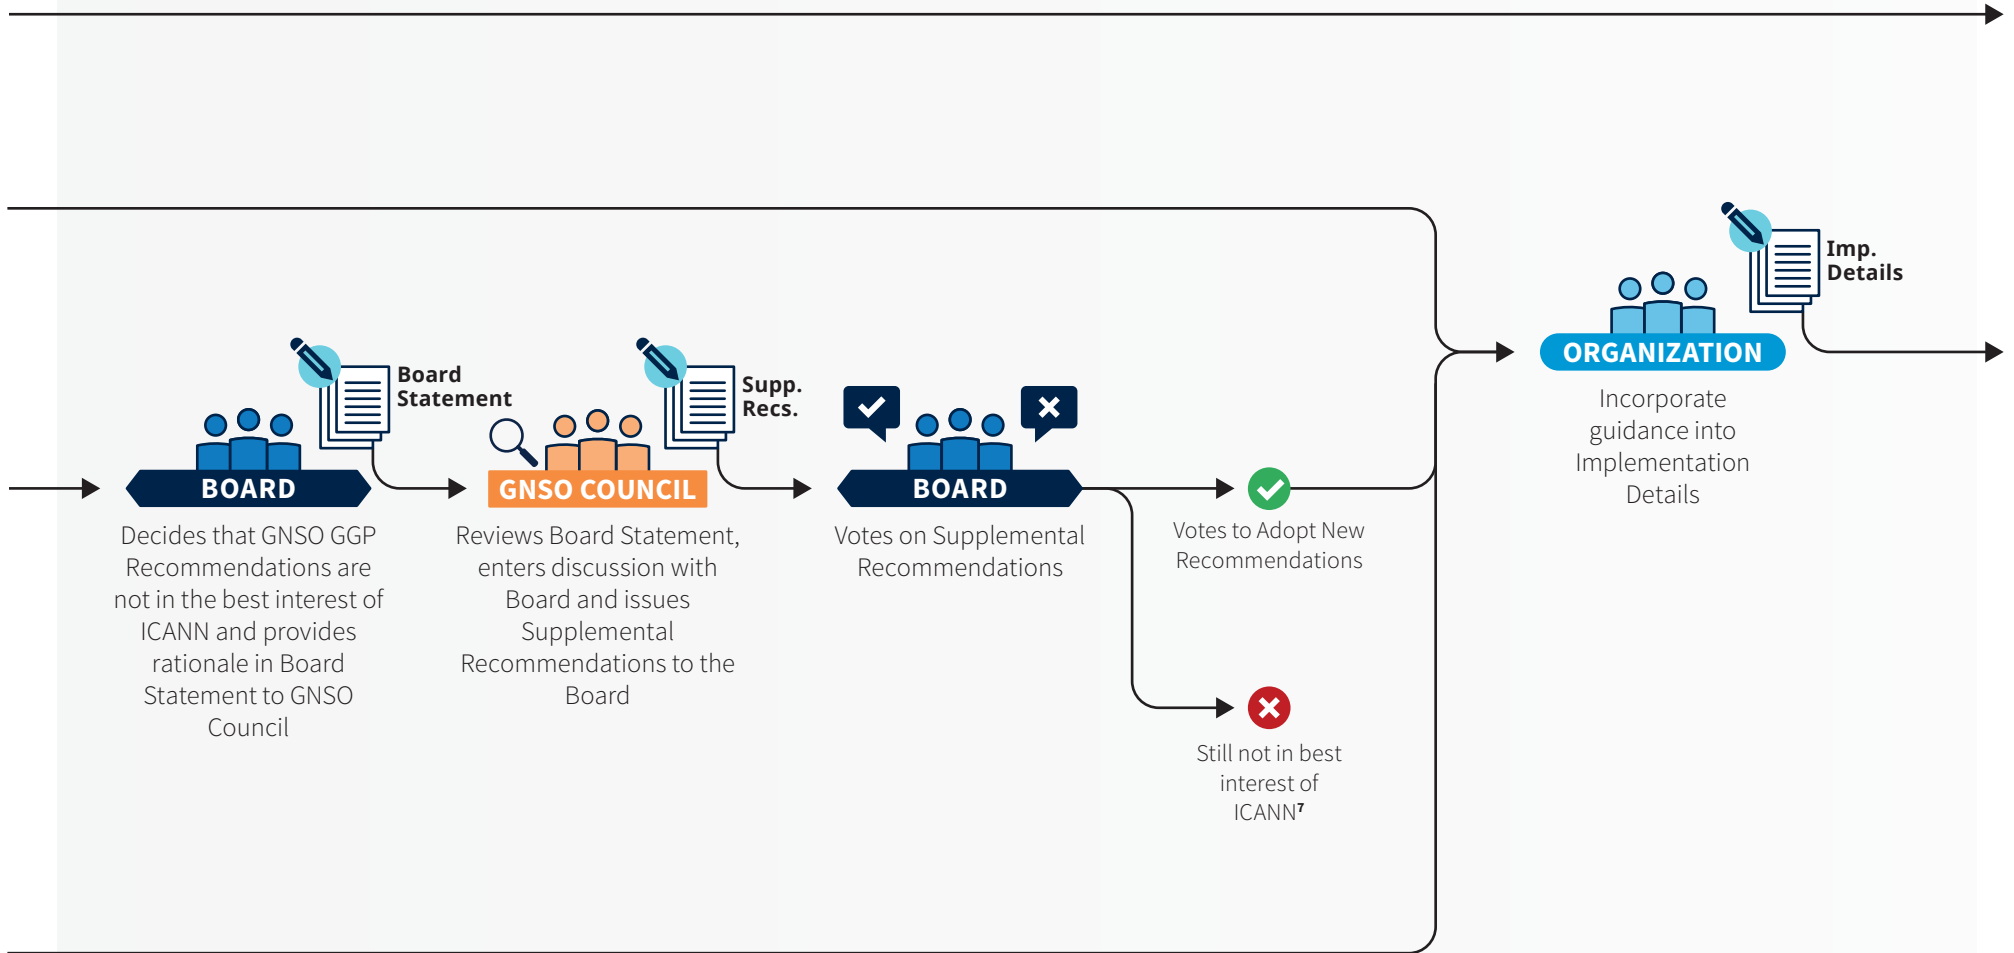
Board Statement

BOARD

Decides that GNSO GGP Recommendations are not in the best interest of ICANN and provides rationale in Board Statement to GNSO Council

Supp. Recs.

GNSO COUNCIL

Reviews Board Statement, enters discussion with Board and issues Supplemental Recommendations to the Board

BOARD

Votes on Supplemental Recommendations

Votes to Adopt New Recommendations

Still not in best interest of ICANN$^7$

Imp. Details

ORGANIZATION

Incorporate guidance into Implementation Details